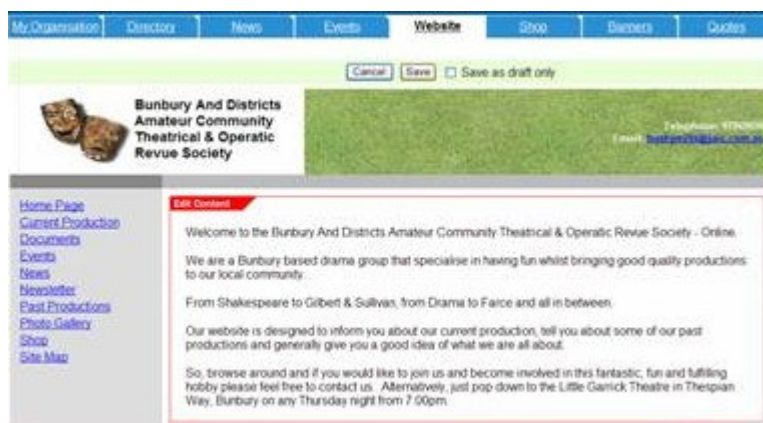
My Organisation Directory News Events Website Shop Banners Quotes

Cancel Save Save as draft only

Bunbury And Districts Amateur Community Theatrical & Operatic Revue Society

Telephone: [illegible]
Email: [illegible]

Home Page
Current Production
Documents
Events
News
Newsletter
Past Productions
Photo Gallery
Shop
Site Map

Edit Content

Welcome to the Bunbury And Districts Amateur Community Theatrical & Operatic Revue Society - Online.

We are a Bunbury based drama group that specialise in having fun whilst bringing good quality productions to our local community.

From Shakespeare to Gilbert & Sullivan, from Drama to Farce and all in between.

Our website is designed to inform you about our current production, tell you about some of our past productions and generally give you a good idea of what we are all about.

So, browse around and if you would like to join us and become involved in this fantastic, fun and fulfilling hobby please feel free to contact us. Alternatively, just pop down to the Little Garrick Theatre in Thespian Way, Bunbury on any Thursday night from 7:00pm.